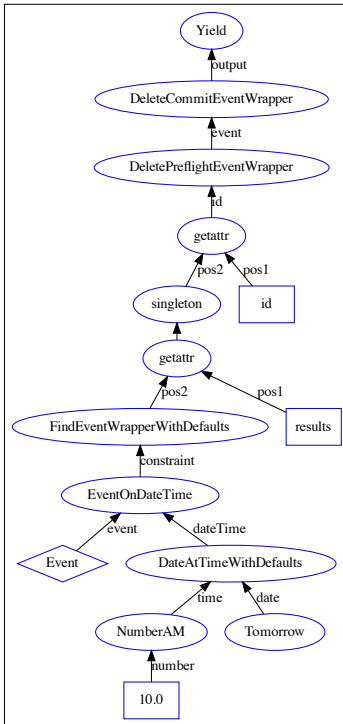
Yield
output
DeleteCommitEventWrapper
event
DeletePreflightEventWrapper
id
getattr
pos2
pos1
singleton
id
getattr
pos2
pos1
FindEventWrapperWithDefaults
results
constraint
EventOnDateTime
event
dateTime
Event
DateAtTimeWithDefaults
time
date
NumberAM
Tomorrow
number
10.0